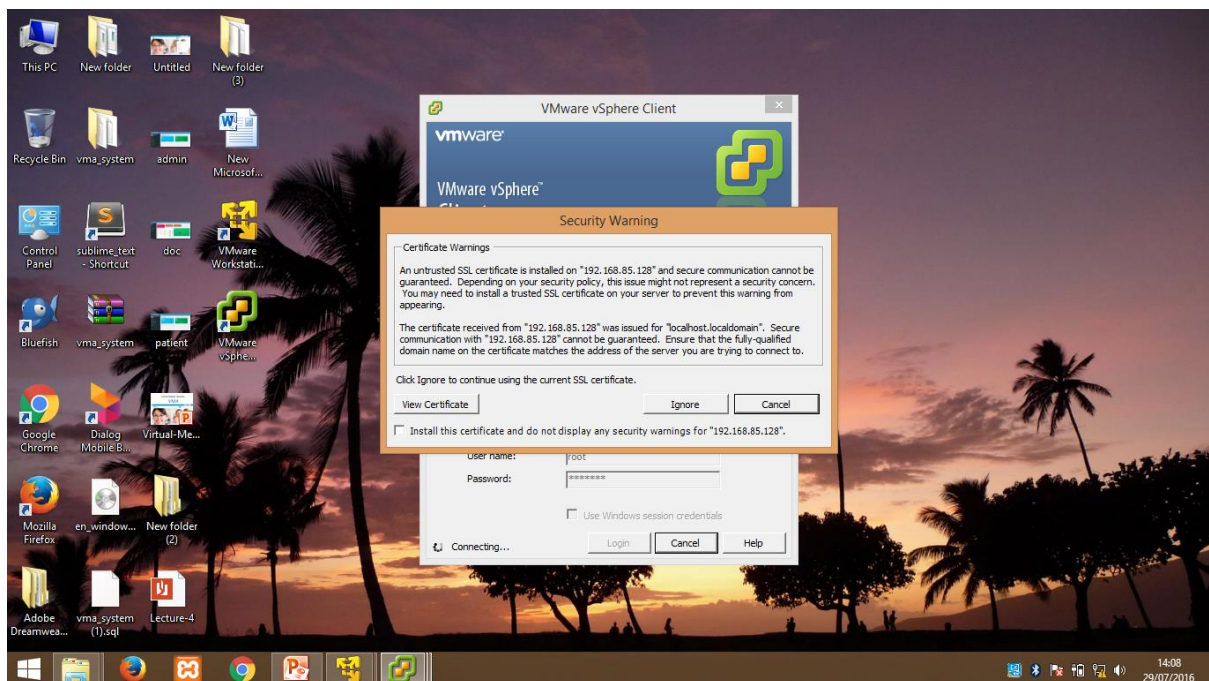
This PC
New folder
Untitled
New folder (3)

Recycle Bin
vma_system
admin
New Microsof...

Control Panel
sublime_text - Shortcut
doc
VMware Workstati...

Bluefish
vma_system
patient
VMware vSphe...

Google Chrome
Dialog Mobile B...
Virtual-Me...

Mozilla Firefox
en_window...
New folder (2)

Adobe Dreamwea...
vma_system (1).sql
Lecture-4

VMware vSphere Client

vmware

VMware vSphere

Security Warning

Certificate Warnings

An untrusted SSL certificate is installed on "192.168.85.128" and secure communication cannot be guaranteed. Depending on your security policy, this issue might not represent a security concern. You may need to install a trusted SSL certificate on your server to prevent this warning from appearing.

The certificate received from "192.168.85.128" was issued for "localhost.localdomain". Secure communication with "192.168.85.128" cannot be guaranteed. Ensure that the fully-qualified domain name on the certificate matches the address of the server you are trying to connect to.

Click Ignore to continue using the current SSL certificate.

View Certificate
Ignore
Cancel

Install this certificate and do not display any security warnings for "192.168.85.128".

User name:
root
Password:
*******

Use Windows session credentials

Connecting...
Login
Cancel
Help

14:08
29/07/2016